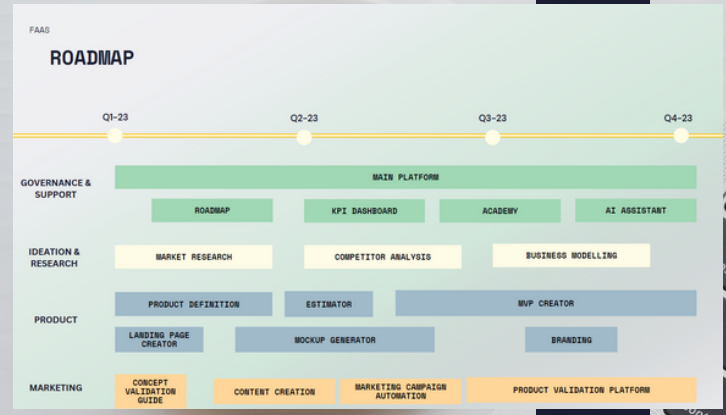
FAAS

ROADMAP

Q1-23
Q2-23
Q3-23
Q4-23

GOVERNANCE & SUPPORT
MAIN PLATFORM
ROADMAP
KPI DASHBOARD
ACADEMY
AI ASSISTANT

IDEATION & RESEARCH
MARKET RESEARCH
COMPETITOR ANALYSIS
BUSINESS MODELLING

PRODUCT
PRODUCT DEFINITION
ESTIMATOR
MVP CREATOR
LANDING PAGE CREATOR
MOCKUP GENERATOR
BRANDING

MARKETING
CONCEPT VALIDATION GUIDE
CONTENT CREATION
MARKETING CAMPAIGN AUTOMATION
PRODUCT VALIDATION PLATFORM